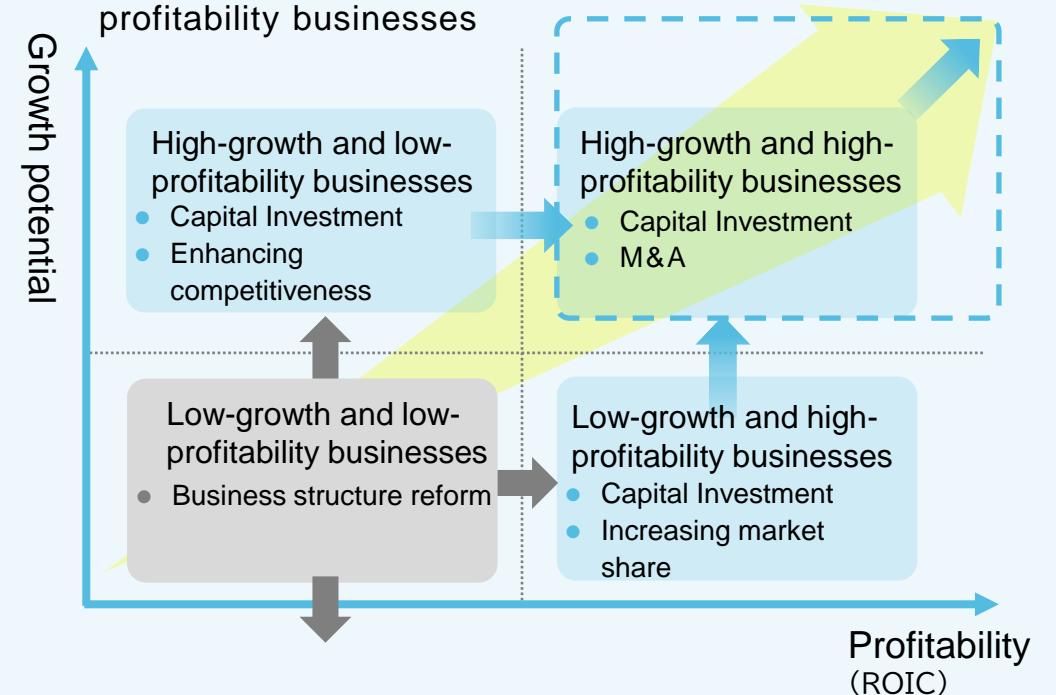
profitability businesses

Growth potential

High-growth and low-profitability businesses
Capital Investment
Enhancing competitiveness

High-growth and high-profitability businesses
Capital Investment
M&A

Low-growth and low-profitability businesses
Business structure reform

Low-growth and high-profitability businesses
Capital Investment
Increasing market share

Profitability
(ROIC)